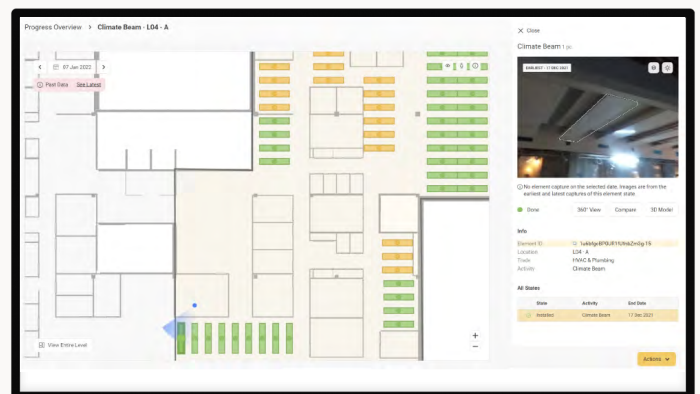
Progress Overview > Climate Beam - L04 - A

< 07 Jan 2022 >

Past Data See Latest

View Entire Level

+
−

Close

Climate Beam 1 pc

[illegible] 17 DEC 2021

No element capture on the selected date. Images are from the earliest and latest captures of this element state

Done 360° View Compare 3D Model

Info

| | |
|---|---|
| Element ID | 1e8ddge8P8JR1fU9sbZm0g-TS |
| Location | L04 - A |
| Trade | HVAC & Plumbing |
| Activity | Climate Beam |

All States

| State | Activity | End Date |
|---|---|---|
| Installed | Climate Beam | 17 Dec 2021 |

Actions